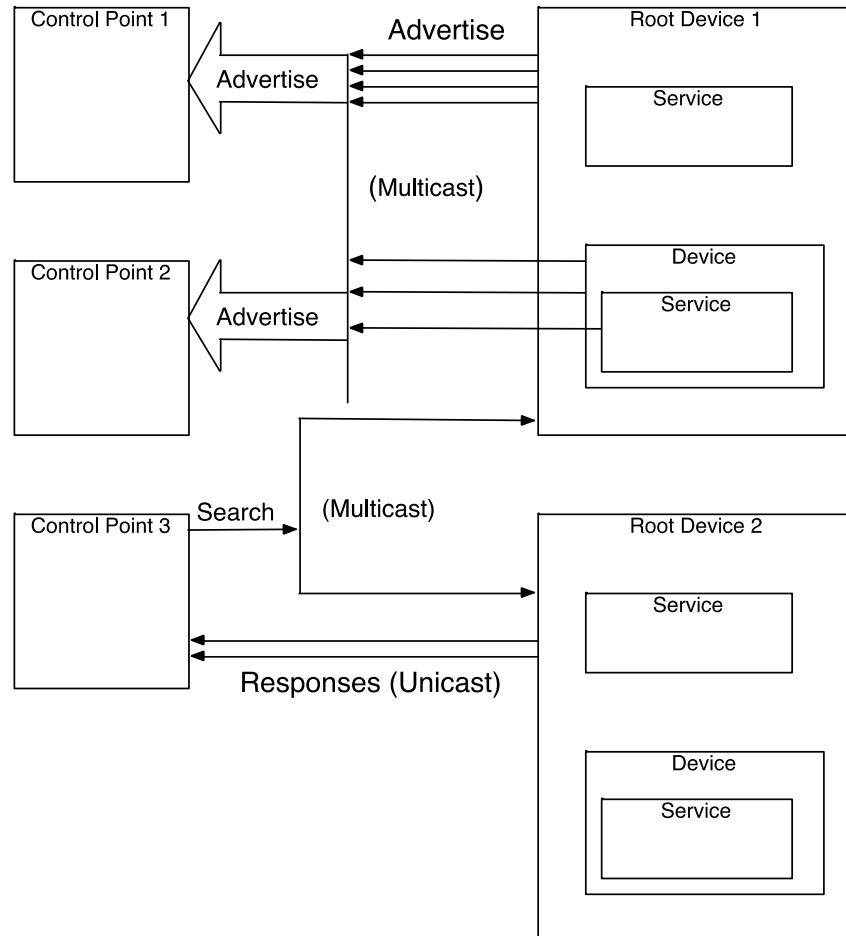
Control Point 1

Advertise

Advertise

Root Device 1

Service

(Multicast)

Control Point 2

Advertise

Device

Service

Control Point 3

Search

(Multicast)

Root Device 2

Service

Responses (Unicast)

Device

Service